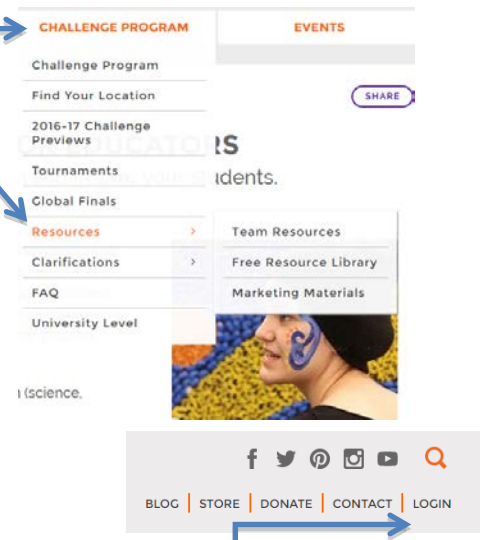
CHALLENGE PROGRAM

EVENTS

Challenge Program

Find Your Location

2016-17 Challenge Previews

Tournaments

Global Finals

Resources

Clarifications

FAQ

University Level

Team Resources

Free Resource Library

Marketing Materials

SHARE

RS

dents.

(science.

BLOG | STORE | DONATE | CONTACT | LOGIN